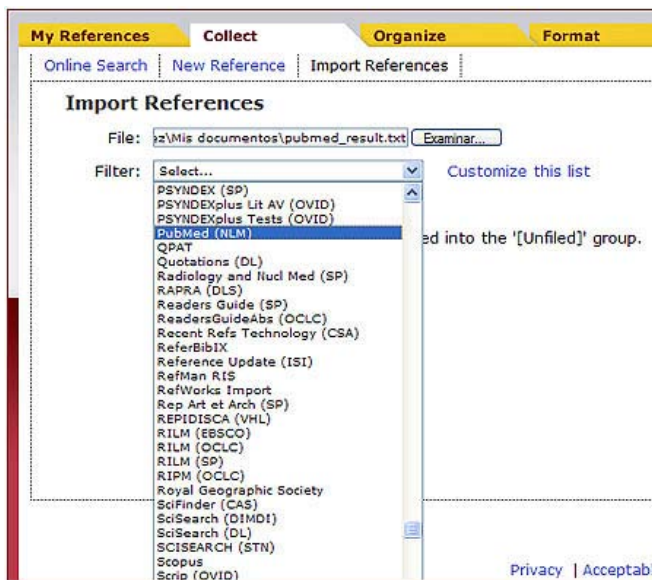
My References | Collect | Organize | Format

Online Search | New Reference | Import References

Import References

File: z\Mis documentos\pubmed_result.txt Examinar...

Filter: Select... Customize this list

PSYNDEX (SP)
PSYNDEXplus Lit AV (OVID)
PSYNDEXplus Tests (OVID)
PubMed (NLM)
QPAT
Quotations (DL)
Radiology and Nucl Med (SP)
RAPRA (DLS)
Readers Guide (SP)
ReadersGuideAbs (OCLC)
Recent Refs Technology (CSA)
ReferBibIX
Reference Update (ISI)
RefMan RIS
RefWorks Import
Rep Art et Arch (SP)
REPIDISCA (VHL)
RILM (EBSCO)
RILM (OCLC)
RILM (SP)
RIPM (OCLC)
Royal Geographic Society
SciFinder (CAS)
SciSearch (DIMDI)
SciSearch (DL)
SCISEARCH (STN)
Scopus
Scrip (OVID)

ed into the '[Unfiled]' group.

Privacy | Acceptabl